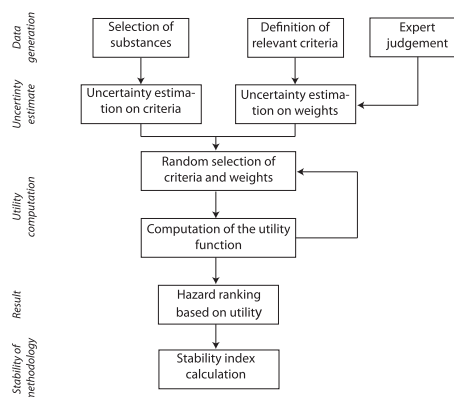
Data generation

Selection of substances

Definition of relevant criteria

Expert judgement

Uncertinty estimate

Uncertainty estimation on criteria

Uncertainty estimation on weights

Utility computation

Random selection of criteria and weights

Computation of the utility function

Result

Hazard ranking based on utility

Stability of methodology

Stability index calculation